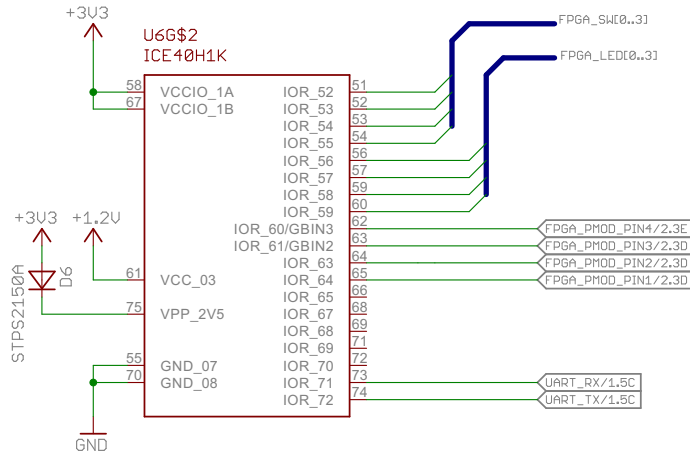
+3V3

U6G$2
ICE40H1K

FPGA_SW[0..3]
FPGA_LED[0..3]

58 VCCIO_1A
67 VCCIO_1B

IOR_52 51
IOR_53 52
IOR_54 53
IOR_55 54
IOR_56 56
IOR_57 57
IOR_58 59
IOR_59 60
IOR_60/GBIN3 62
IOR_61/GBIN2 63
IOR_63 64
IOR_64 65
IOR_65 66
IOR_67 68
IOR_68 69
IOR_69 71
IOR_70 72
IOR_71 73
IOR_72 74

FPGA_PMOD_PIN4/2.3E
FPGA_PMOD_PIN3/2.3D
FPGA_PMOD_PIN2/2.3D
FPGA_PMOD_PIN1/2.3D

+3V3
+1.2V
STPS2150A
D6

61 VCC_03
75 VPP_2V5

55 GND_07
70 GND_08

UART_RX/1.5C
UART_TX/1.5C

GND